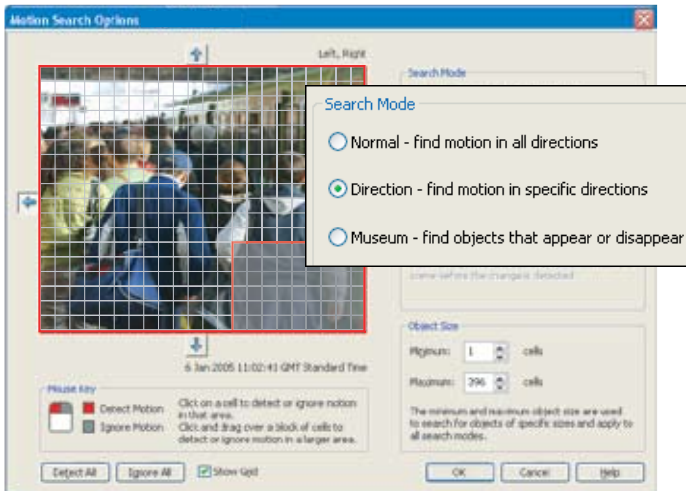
Motion Search Options

Left, Right

Search Mode

Search Mode

Normal - find motion in all directions

Direction - find motion in specific directions

Museum - find objects that appear or disappear

scene before the change is detected

6 Jan 2005 11:02:41 GMT Standard Time

Mouse Key

Detect Motion

Ignore Motion

Click on a cell to detect or ignore motion in that area.
Click and drag over a block of cells to detect or ignore motion in a larger area.

Object Size

Minimum: 1 cells

Maximum: 396 cells

The minimum and maximum object size are used to search for objects of specific sizes and apply to all search modes.

Detect All

Ignore All

Show Grid

OK

Cancel

Help